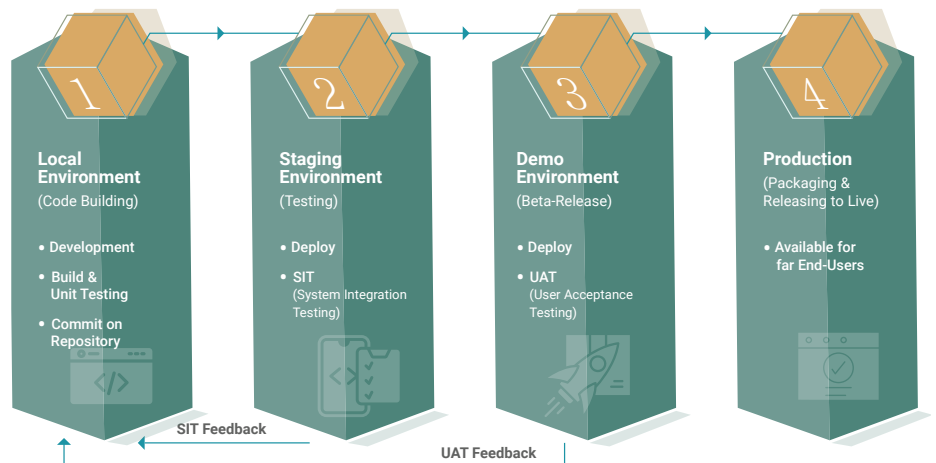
1

Local Environment
(Code Building)

• Development
• Build & Unit Testing
• Commit on Repository

2

Staging Environment
(Testing)

• Deploy
• SIT (System Integration Testing)

3

Demo Environment
(Beta-Release)

• Deploy
• UAT (User Acceptance Testing)

4

Production
(Packaging & Releasing to Live)

• Available for far End-Users

SIT Feedback

UAT Feedback